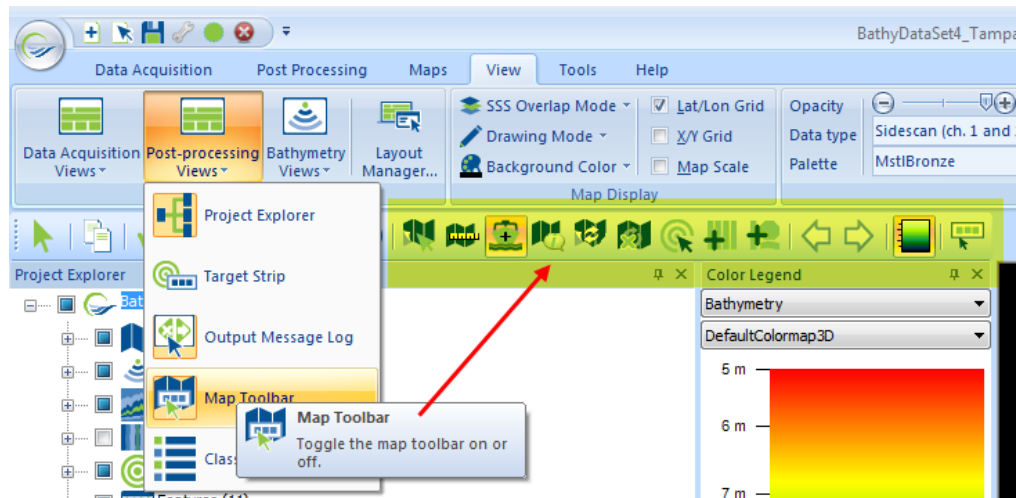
BathyDataSet4_Tampa

Data Acquisition Post Processing Maps View Tools Help

Data Acquisition Views

Post-processing Views

Bathymetry Views

Layout Manager...

SSS Overlap Mode

Drawing Mode

Background Color

Lat/Lon Grid

X/Y Grid

Map Scale

Map Display

Opacity

Data type

Palette

Sidescan (ch. 1 and

MstlBronze

Project Explorer

Project Explorer

Target Strip

Output Message Log

Map Toolbar

Class

Map Toolbar

Toggle the map toolbar on or off.

Color Legend

Bathymetry

DefaultColormap3D

5 m

6 m

7 m

Features (11)